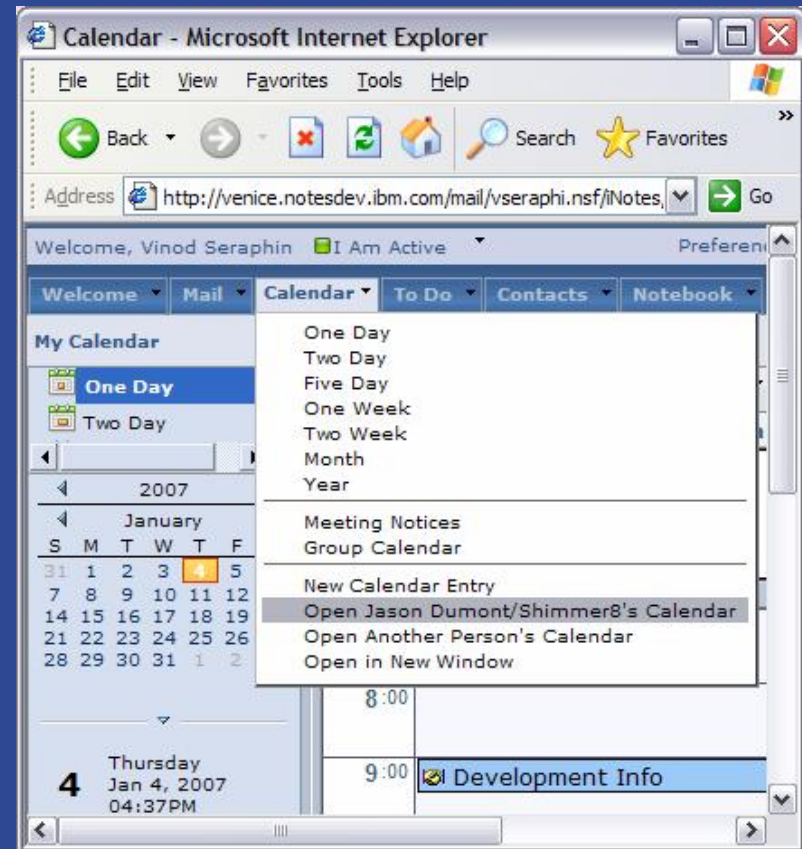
Calendar - Microsoft Internet Explorer

File Edit View Favorites Tools Help

Back Search Favorites

Address http://venice.notesdev.ibm.com/mail/vseraphi.nsf/iNotes, Go

Welcome, Vinod Seraphin I Am Active Preferen

Welcome Mail Calendar To Do Contacts Notebook

My Calendar

One Day
Two Day

2007
January

| S | M | T | W | T | F |
|---|---|---|---|---|---|
| 31 | 1 | 2 | 3 | 4 | 5 |
| 7 | 8 | 9 | 10 | 11 | 12 |
| 14 | 15 | 16 | 17 | 18 | 19 |
| 21 | 22 | 23 | 24 | 25 | 26 |
| 28 | 29 | 30 | 31 | 1 | 2 |

4 Thursday Jan 4, 2007 04:37PM

One Day
Two Day
Five Day
One Week
Two Week
Month
Year

Meeting Notices
Group Calendar

New Calendar Entry
Open Jason Dumont/Shimmer8's Calendar
Open Another Person's Calendar
Open in New Window

8:00
9:00 Development Info